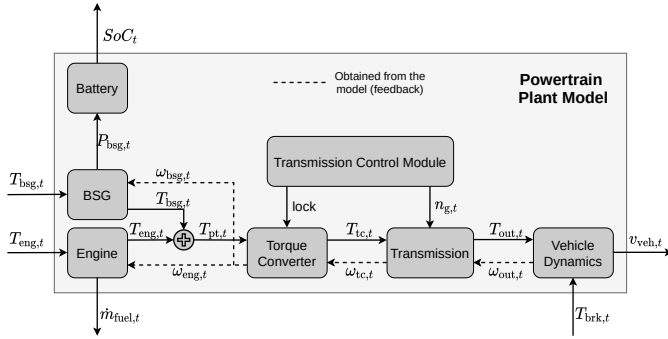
$SoC_t$

Battery

Obtained from the model (feedback)

Powertrain Plant Model

$P_{\text{bsg},t}$

Transmission Control Module

$T_{\text{bsg},t}$

BSG

$\omega_{\text{bsg},t}$

$T_{\text{bsg},t}$

lock

$n_{\text{g},t}$

$T_{\text{eng},t}$

Engine

$T_{\text{eng},t}$

$T_{\text{pt},t}$

Torque Converter

$T_{\text{tc},t}$

Transmission

$T_{\text{out},t}$

Vehicle Dynamics

$v_{\text{veh},t}$

$\omega_{\text{eng},t}$

$\omega_{\text{tc},t}$

$\omega_{\text{out},t}$

$\dot{m}_{\text{fuel},t}$

$T_{\text{brk},t}$